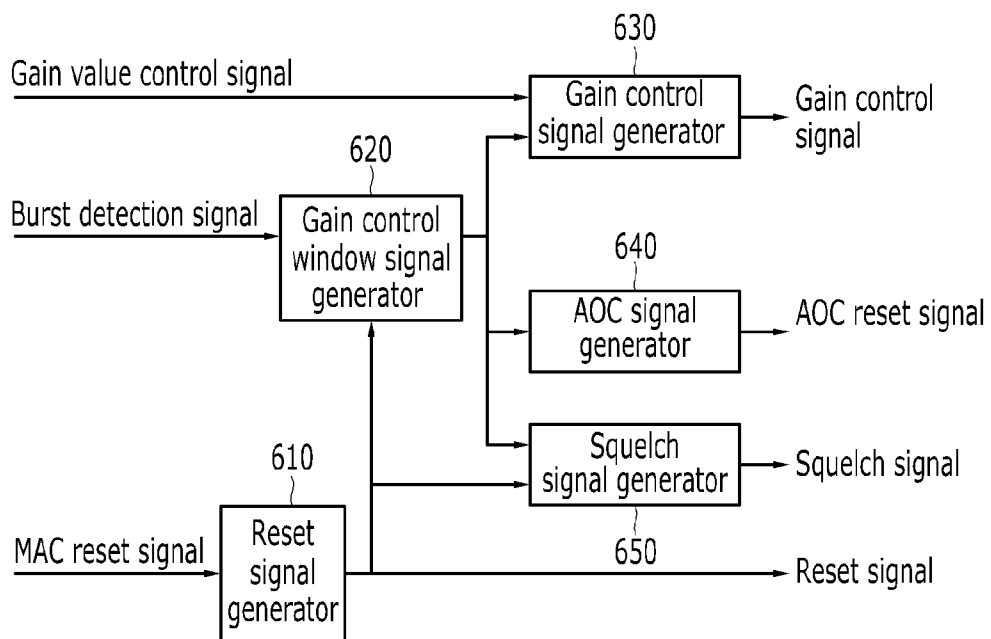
630

Gain value control signal

Gain control signal generator

Gain control signal

620

Burst detection signal

Gain control window signal generator

640

AOC signal generator

AOC reset signal

Squelch signal generator

Squelch signal

610

650

MAC reset signal

Reset signal generator

Reset signal